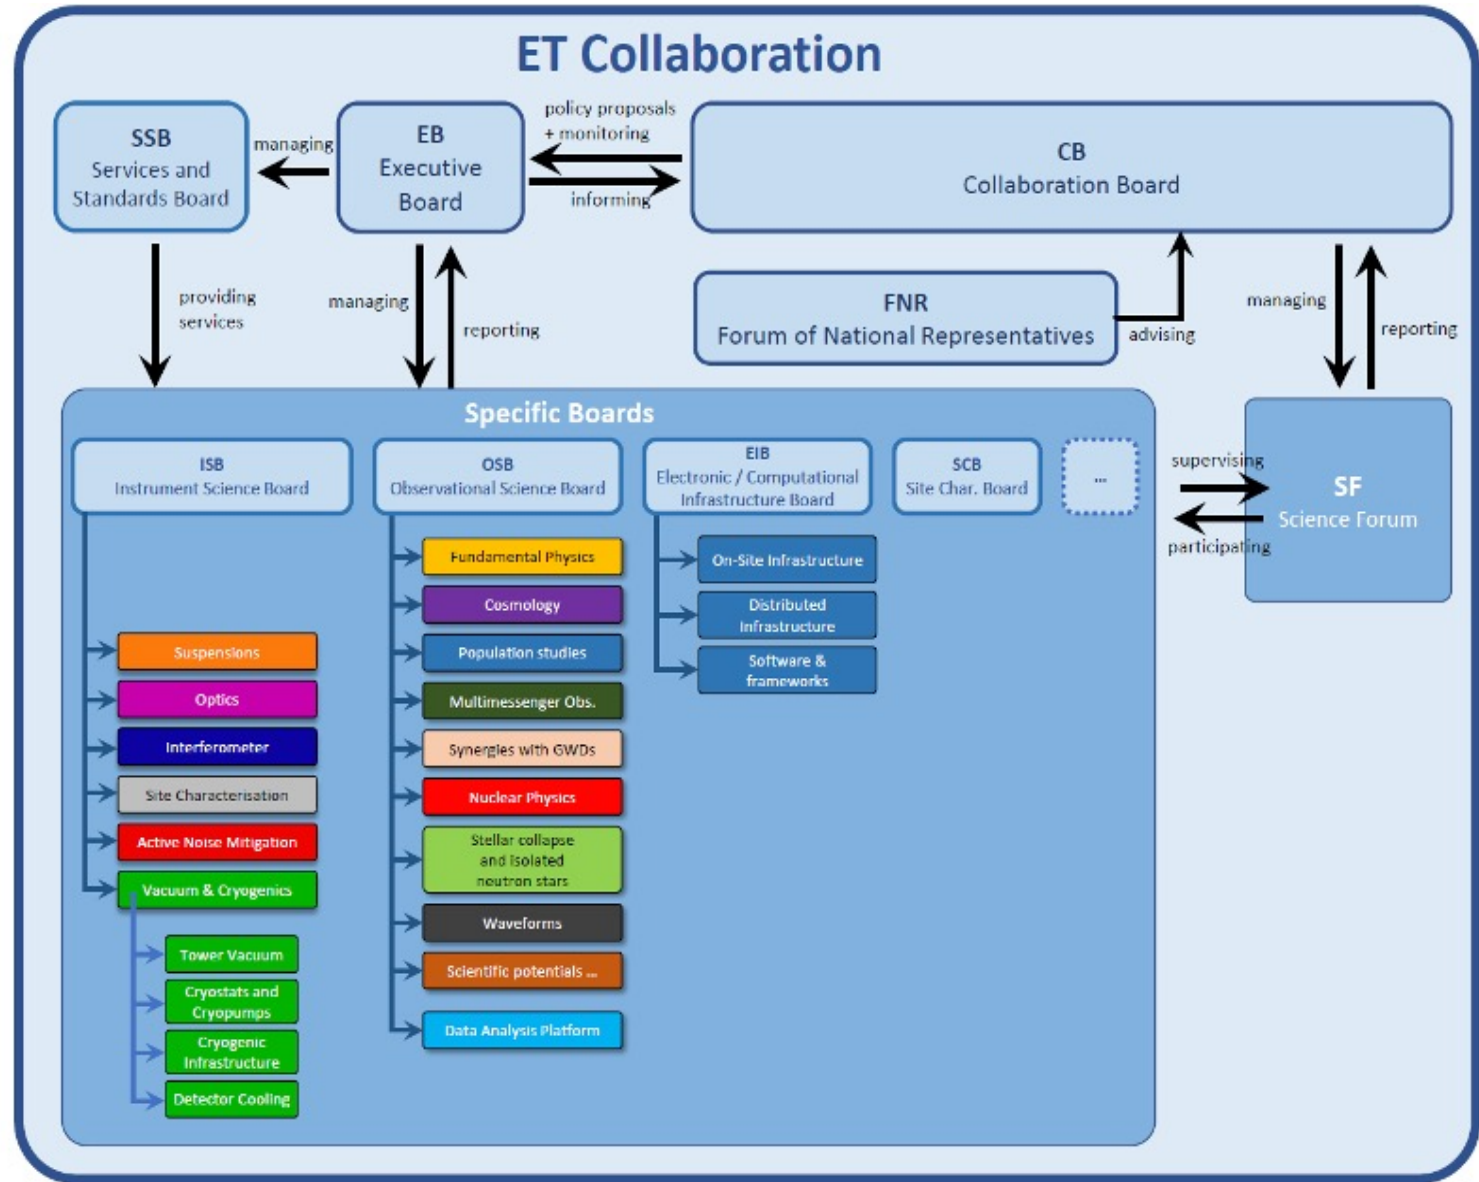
ET Collaboration

SSB
Services and Standards Board

managing

EB
Executive Board

policy proposals + monitoring

informing

CB
Collaboration Board

providing services

managing

reporting

FNR
Forum of National Representatives

advising

managing

reporting

Specific Boards

ISB
Instrument Science Board

OSB
Observational Science Board

EIB
Electronic / Computational Infrastructure Board

SCB
Site Char. Board

...

supervising

participating

SF
Science Forum

Suspensions

Optics

Interferometer

Site Characterisation

Active Noise Mitigation

Vacuum & Cryogenics

Tower Vacuum

Cryostats and Cryopumps

Cryogenic Infrastructure

Detector Cooling

Fundamental Physics

Cosmology

Population studies

Multimessenger Obs.

Synergies with GWDs

Nuclear Physics

Stellar collapse and isolated neutron stars

Waveforms

Scientific potentials ...

Data Analysis Platform

On-Site Infrastructure

Distributed Infrastructure

Software & frameworks